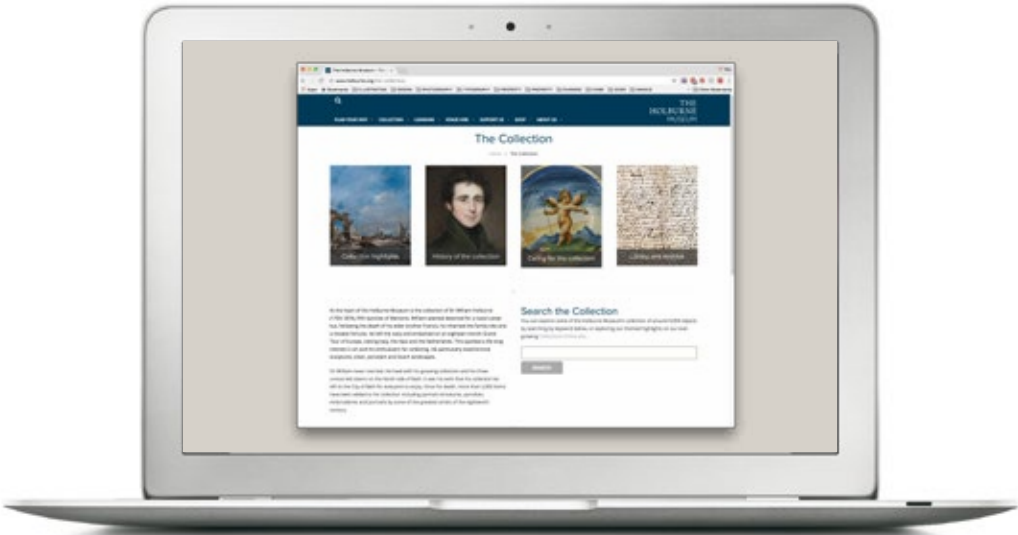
THE HOLBURNE MUSEUM

PLAN YOUR VISIT COLLECTION LEARNING VENUE HIRE SUPPORT US SHOP ABOUT US

The Collection

Home / The Collection

Collection highlights

History of the collection

Caring for the collection

Library and Archive

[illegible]

Search the Collection

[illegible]

SEARCH